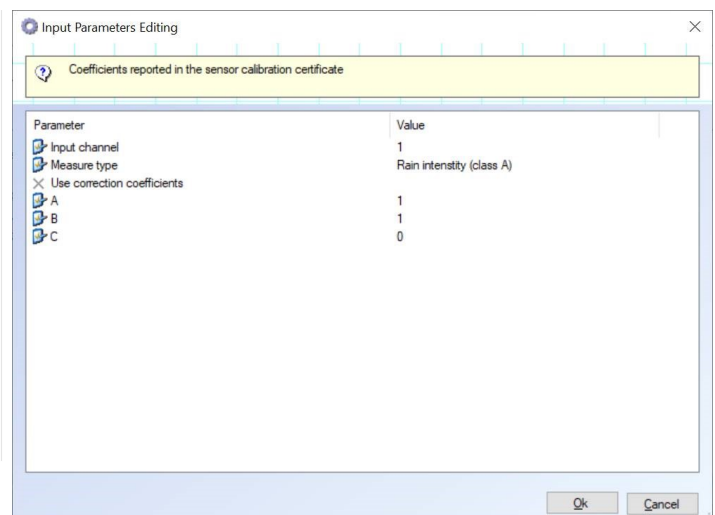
Input Parameters Editing

Coefficients reported in the sensor calibration certificate

| Parameter | Value |
|---|---|
| Input channel | 1 |
| Measure type | Rain intenstity (class A) |
| Use correction coefficients | |
| A | 1 |
| B | 1 |
| C | 0 |

Ok Cancel